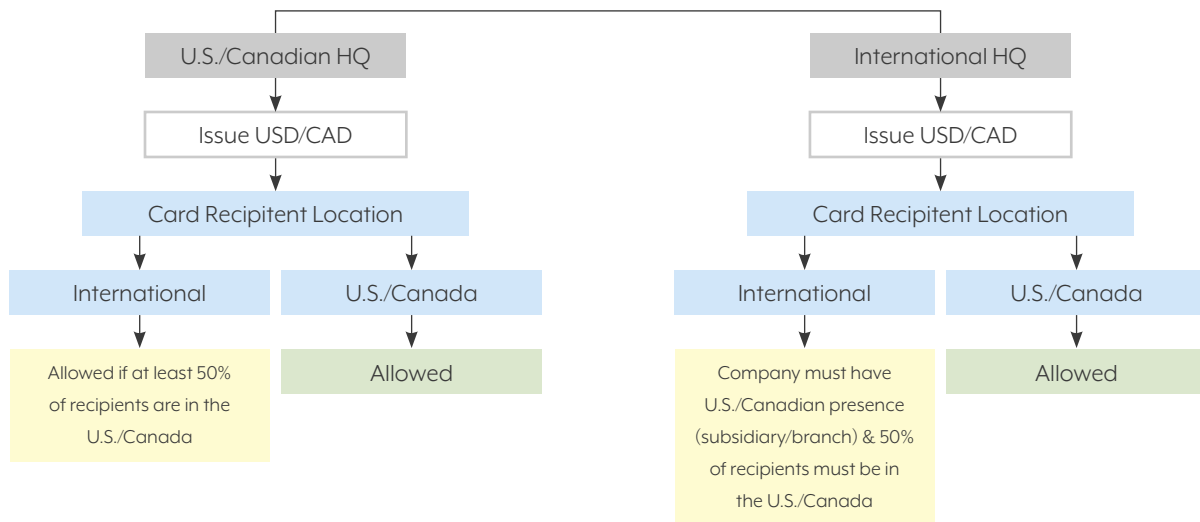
U.S./Canadian HQ

Issue USD/CAD

Card Recipitent Location

International

Allowed if at least 50% of recipients are in the U.S./Canada

U.S./Canada

Allowed

International HQ

Issue USD/CAD

Card Recipitent Location

International

Company must have U.S./Canadian presence (subsidiary/branch) & 50% of recipients must be in the U.S./Canada

U.S./Canada

Allowed